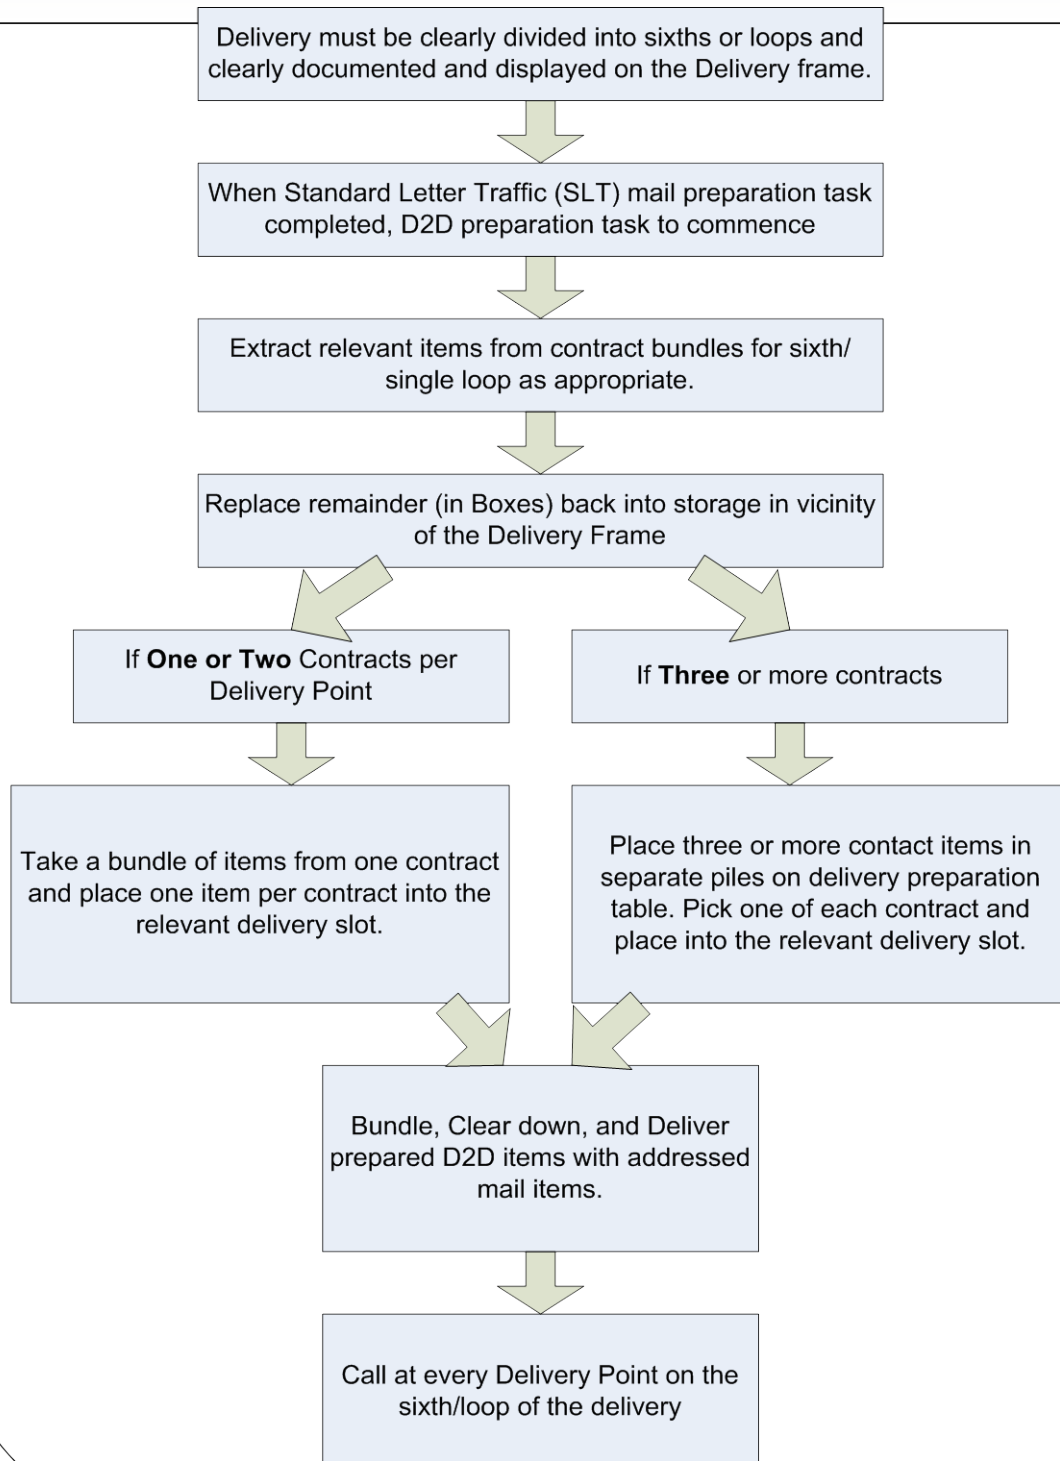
Delivery must be clearly divided into sixths or loops and clearly documented and displayed on the Delivery frame.

When Standard Letter Traffic (SLT) mail preparation task completed, D2D preparation task to commence

Extract relevant items from contract bundles for sixth/ single loop as appropriate.

Replace remainder (in Boxes) back into storage in vicinity of the Delivery Frame

If **One or Two** Contracts per Delivery Point

If **Three** or more contracts

Take a bundle of items from one contract and place one item per contract into the relevant delivery slot.

Place three or more contact items in separate piles on delivery preparation table. Pick one of each contract and place into the relevant delivery slot.

Bundle, Clear down, and Deliver prepared D2D items with addressed mail items.

Call at every Delivery Point on the sixth/loop of the delivery